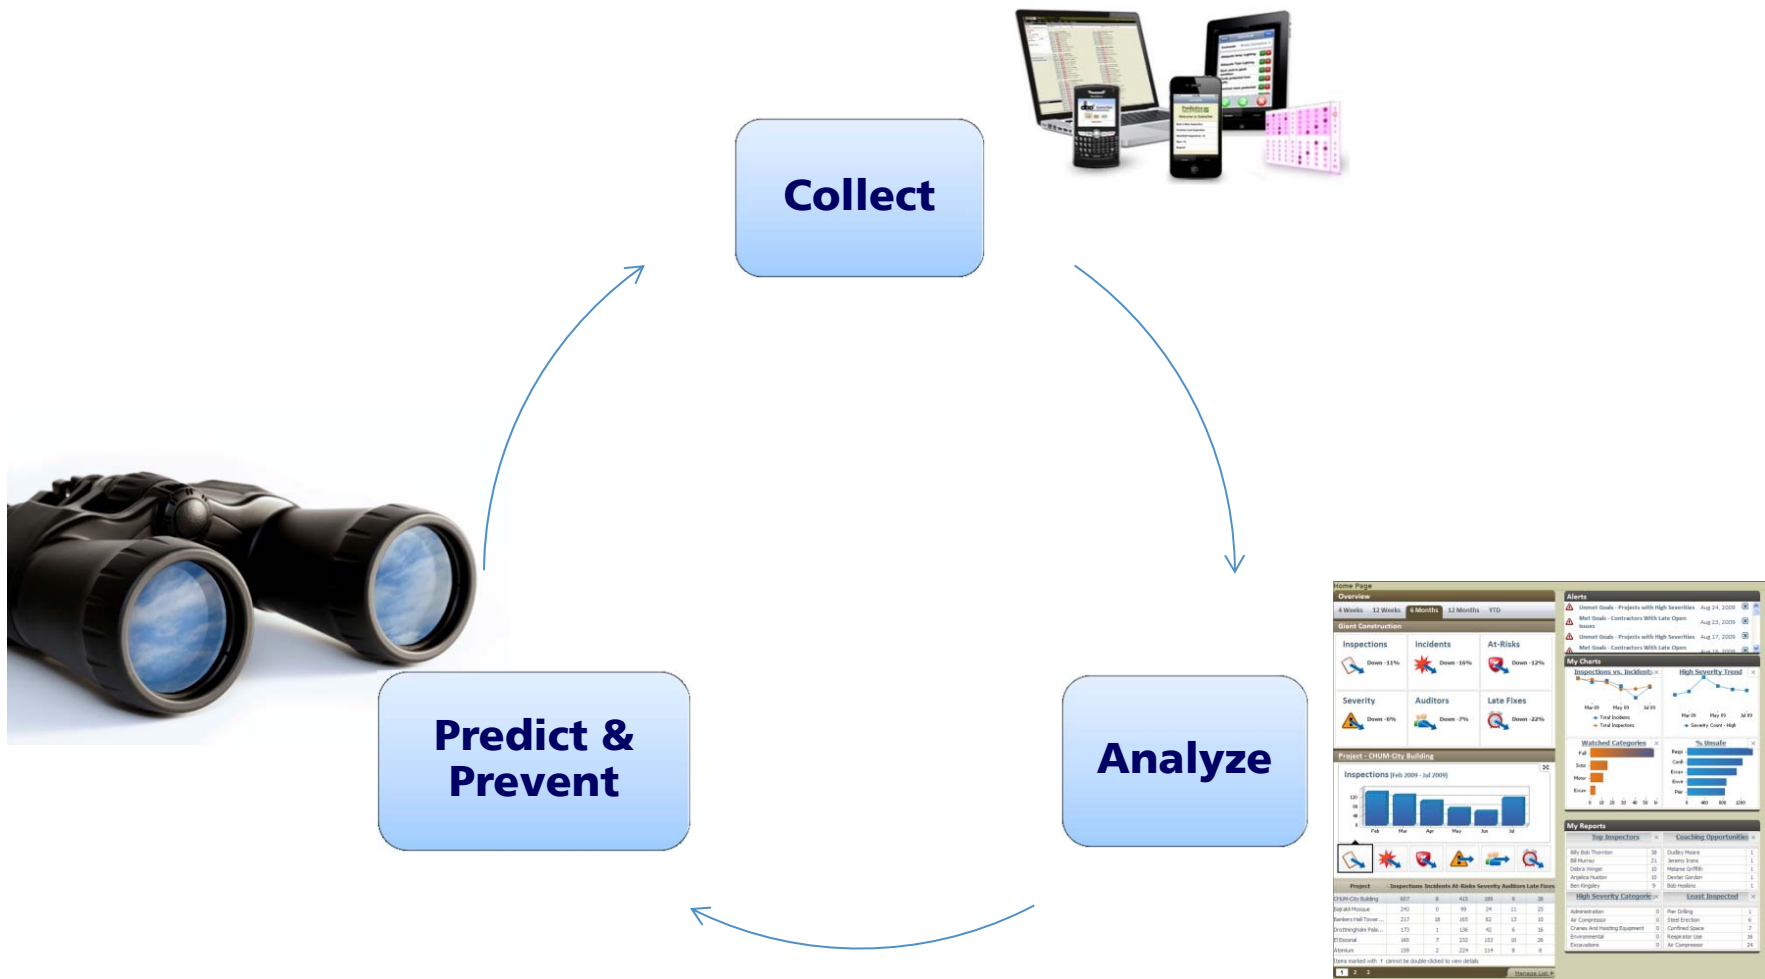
Collect

Analyze

Predict & Prevent

Home Page
Overview
4 Weeks 12 Weeks 6 Months 12 Months YTD
Giant Construction
Inspections
Down -11%
Incidents
Down -16%
At-Risks
Down -12%
Severity
Down -6%
Auditors
Down -7%
Late Fixes
Down -22%
Project - CHUM-City Building
Inspections (Feb 2009 - Jul 2009)
Alerts
My Charts
Inspections vs. Incidents
High Severity Trend
Watched Categories
% Unsafe
My Reports
Top Inspectors
Coaching Opportunities
High Severity Categories
Least Inspected
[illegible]